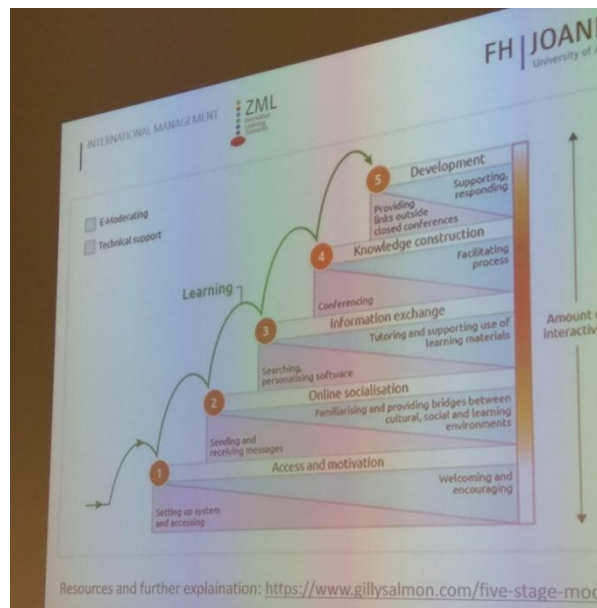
FH | JOAN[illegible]
University of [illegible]

INTERNATIONAL MANAGEMENT

ZML

E-Moderating
Technical support

5 Development
Supporting, responding
Providing links outside closed conferences

4 Knowledge construction
Facilitating process
Conferencing

Learning

3 Information exchange
Tutoring and supporting use of learning materials
Searching, personalising software

2 Online socialisation
Familiarising and providing bridges between cultural, social and learning environments
Sending and receiving messages

1 Access and motivation
Welcoming and encouraging
Setting up system and accessing

Amount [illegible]
interactiv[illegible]

Resources and further explaination: https://www.gillysalmon.com/five-stage-mo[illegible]